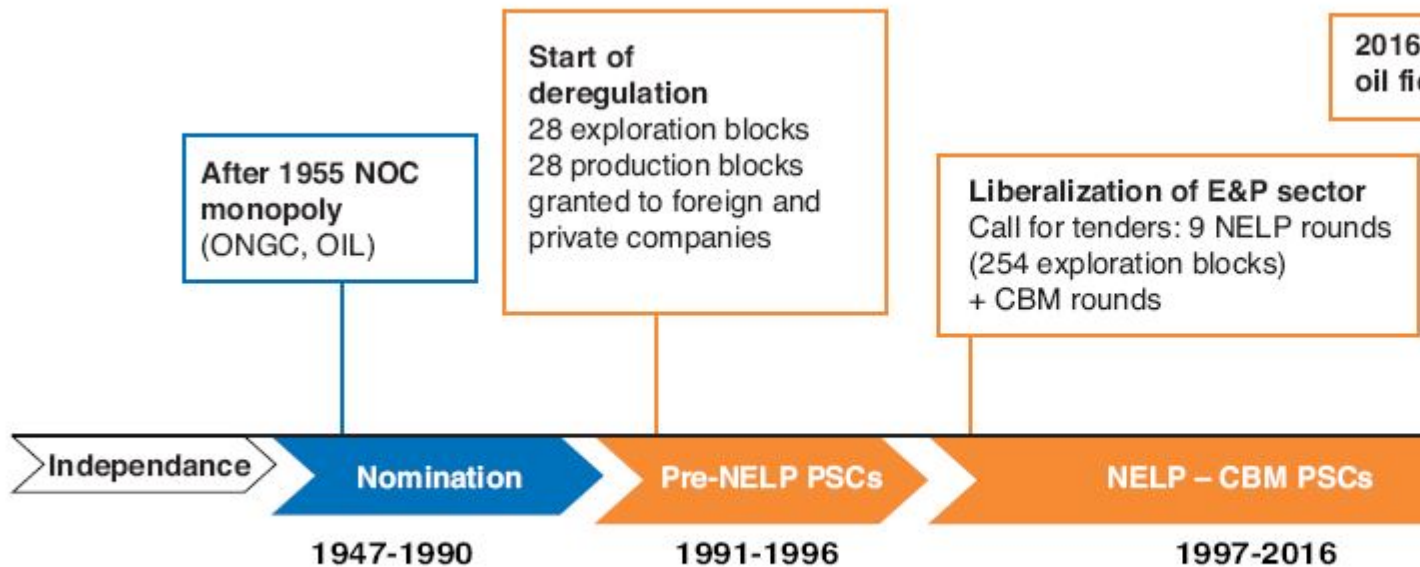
After 1955 NOC monopoly
(ONGC, OIL)

Start of deregulation
28 exploration blocks
28 production blocks granted to foreign and private companies

2016
oil fi

Liberalization of E&P sector
Call for tenders: 9 NELP rounds (254 exploration blocks)
+ CBM rounds

Independance

Nomination

1947-1990

Pre-NELP PSCs

1991-1996

NELP – CBM PSCs

1997-2016